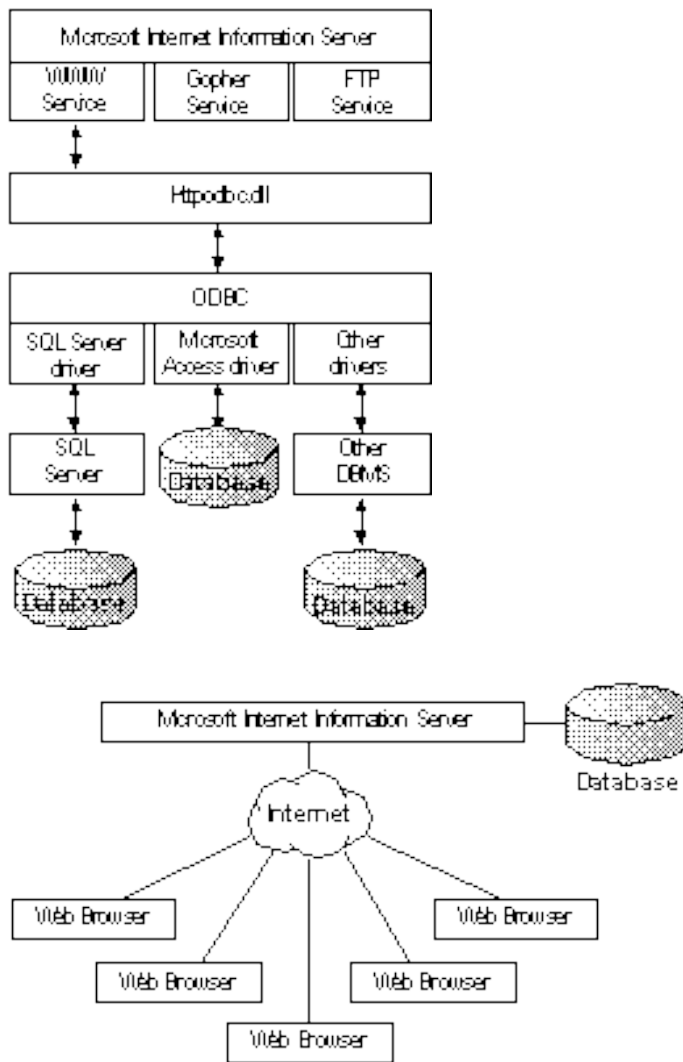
Microsoft Internet Information Server

WWW Service

Gopher Service

FTP Service

Httpodbc.dll

ODBC

SQL Server driver

Microsoft Access driver

Other drivers

SQL Server

Database

Other DBMS

Database

Database

Microsoft Internet Information Server

Database

Internet

Web Browser

Web Browser

Web Browser

Web Browser

Web Browser